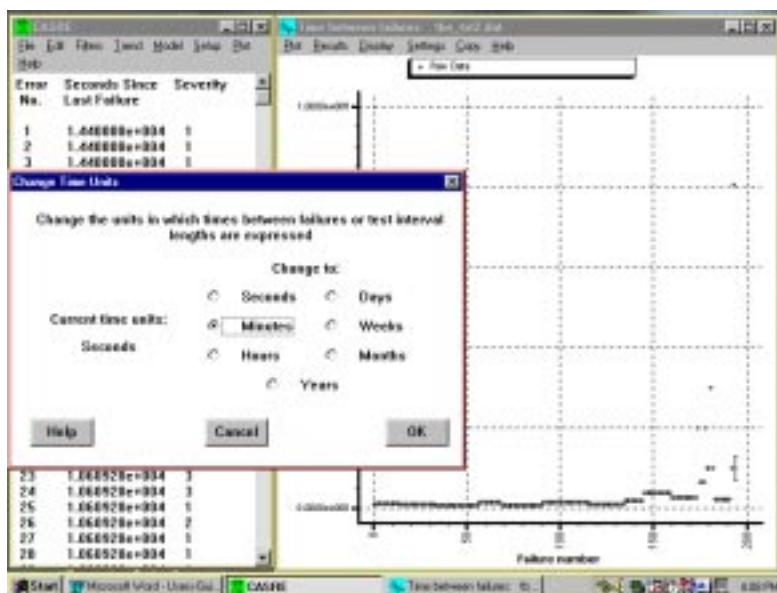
CASRE

File Edit Filters Trend Model Setup Plot Help

| Error No. | Seconds Since Last Failure | Severity |
|---|---|---|
| 1 | 1.440000e+004 | 1 |
| 2 | 1.440000e+004 | 1 |
| 3 | 1.440000e+004 | 1 |
| 23 | 1.068920e+004 | 3 |
| 24 | 1.068920e+004 | 3 |
| 25 | 1.068920e+004 | 1 |
| 26 | 1.068920e+004 | 2 |
| 27 | 1.068920e+004 | 1 |
| 28 | 1.068920e+004 | 1 |

Time between failures - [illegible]

Plot Results Display Settings Copy Help

Raw Data

1.0000e+005

0.0000e+000

Failure number

Change Time Units

Change the units in which times between failures or test interval lengths are expressed

Change to:

Seconds

Days

Current time units:

Minutes

Weeks

Seconds

Hours

Months

Years

Help

Cancel

OK

Start

Microsoft Word - Users Gui

CASRE

Time between failures - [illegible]

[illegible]